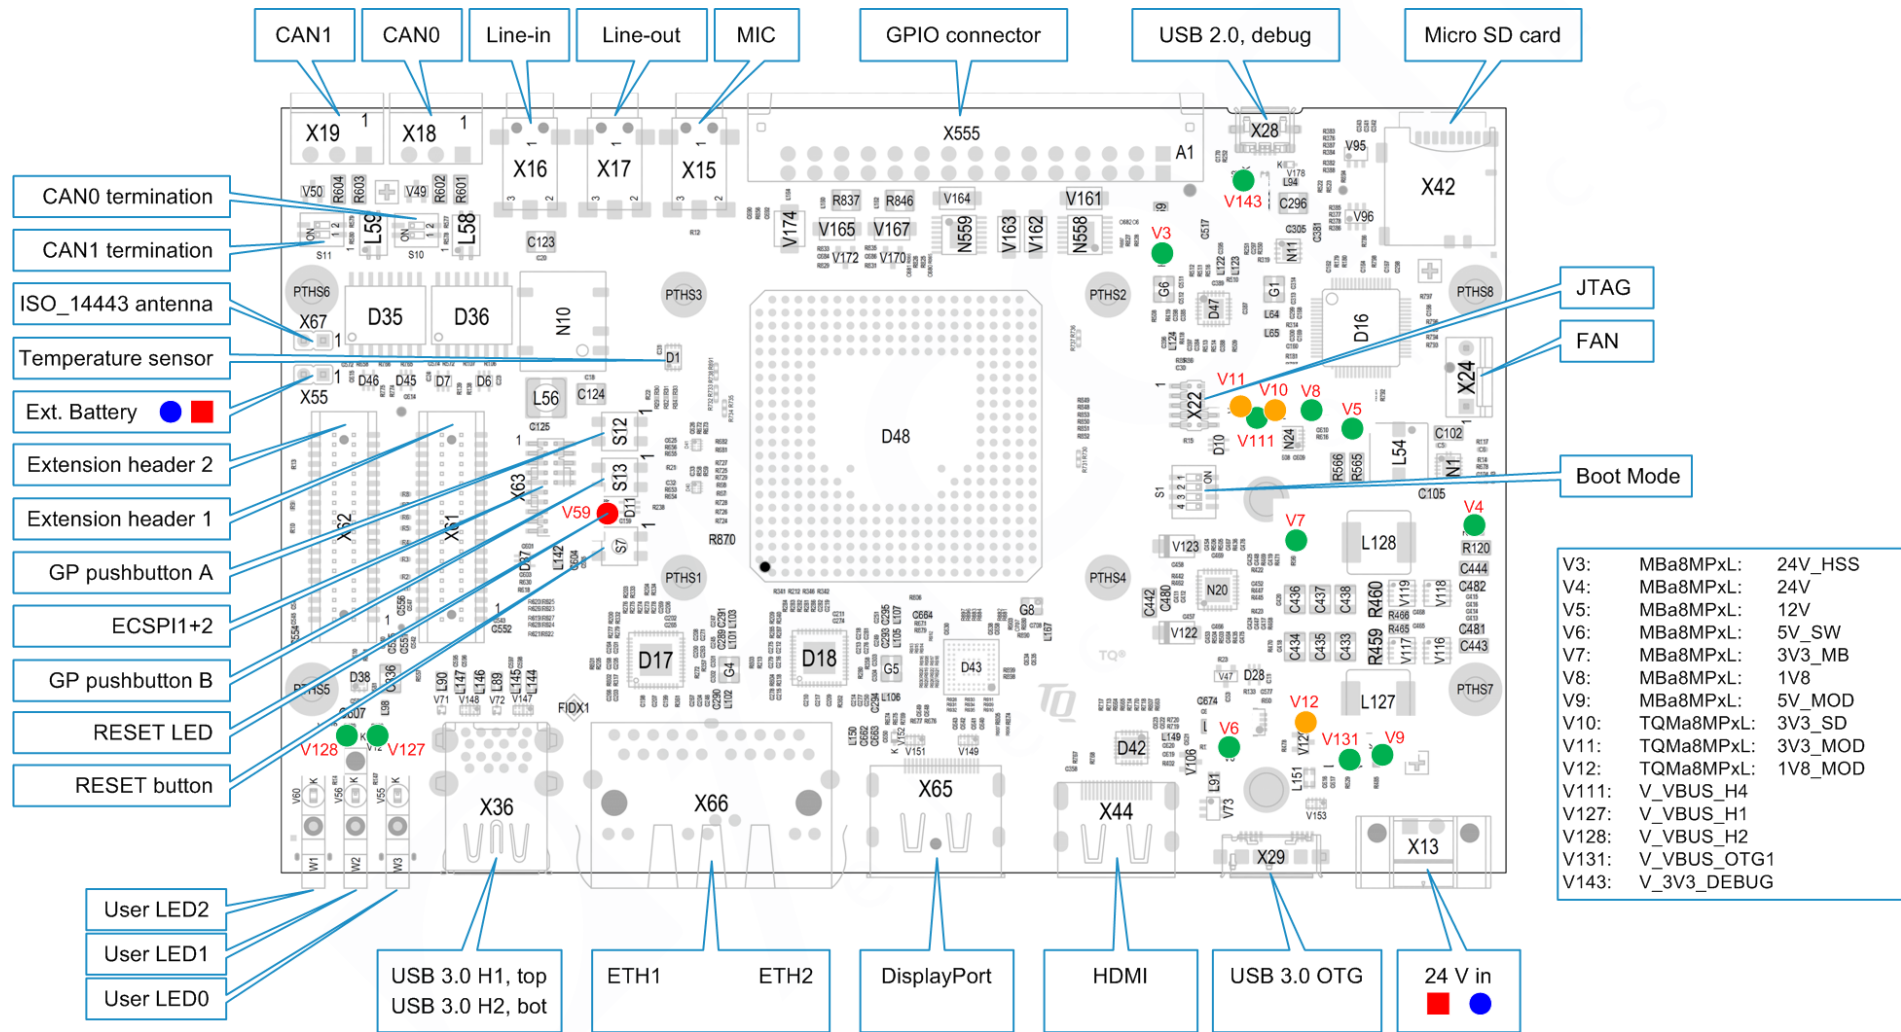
CAN1
CAN0
Line-in
Line-out
MIC
GPIO connector
USB 2.0, debug
Micro SD card

CAN0 termination
CAN1 termination
ISO_14443 antenna
Temperature sensor
Ext. Battery
Extension header 2
Extension header 1
GP pushbutton A
ECSPI1+2
GP pushbutton B
RESET LED
RESET button

JTAG
FAN
Boot Mode

X19 X18 X16 X17 X15 X555 A1 X28 X42 V95 V96 V143 V3 D35 D36 N10 PTHS6 PTHS3 PTHS2 PTHS8 X67 D1 X55 D46 D45 D7 D6 L56 C124 S12 S13 V59 S7 D48 D16 X22 X24 V11 V10 V8 V5 V111 N24 L54 C102 C105 V4 V7 L128 R120 V123 N20 PTHS1 PTHS4 R870 X62 X61 X63 D17 D18 G5 D43 G8 PTHS5 PTHS7 V128 V127 D38 FIDX1 V122 R460 R459 V12 V6 V131 V9 L127 D42 X36 X66 X65 X44 X29 X13 W1 W2 W3 V164 V165 V167 V161 V174 N559 V163 V162 N558 L59 L58 V50 V49 C123 C296 G6 D47 G1 R837 R846 V172 V170 D28 V151 V149 V108 V73 V153 L151 TQ

| V3: | MBa8MPxL: | 24V_HSS |
|---|---|---|
| V4: | MBa8MPxL: | 24V |
| V5: | MBa8MPxL: | 12V |
| V6: | MBa8MPxL: | 5V_SW |
| V7: | MBa8MPxL: | 3V3_MB |
| V8: | MBa8MPxL: | 1V8 |
| V9: | MBa8MPxL: | 5V_MOD |
| V10: | TQMa8MPxL: | 3V3_SD |
| V11: | TQMa8MPxL: | 3V3_MOD |
| V12: | TQMa8MPxL: | 1V8_MOD |
| V111: | V_VBUS_H4 | |
| V127: | V_VBUS_H1 | |
| V128: | V_VBUS_H2 | |
| V131: | V_VBUS_OTG1 | |
| V143: | V_3V3_DEBUG | |

User LED2
User LED1
User LED0
USB 3.0 H1, top
USB 3.0 H2, bot
ETH1
ETH2
DisplayPort
HDMI
USB 3.0 OTG
24 V in